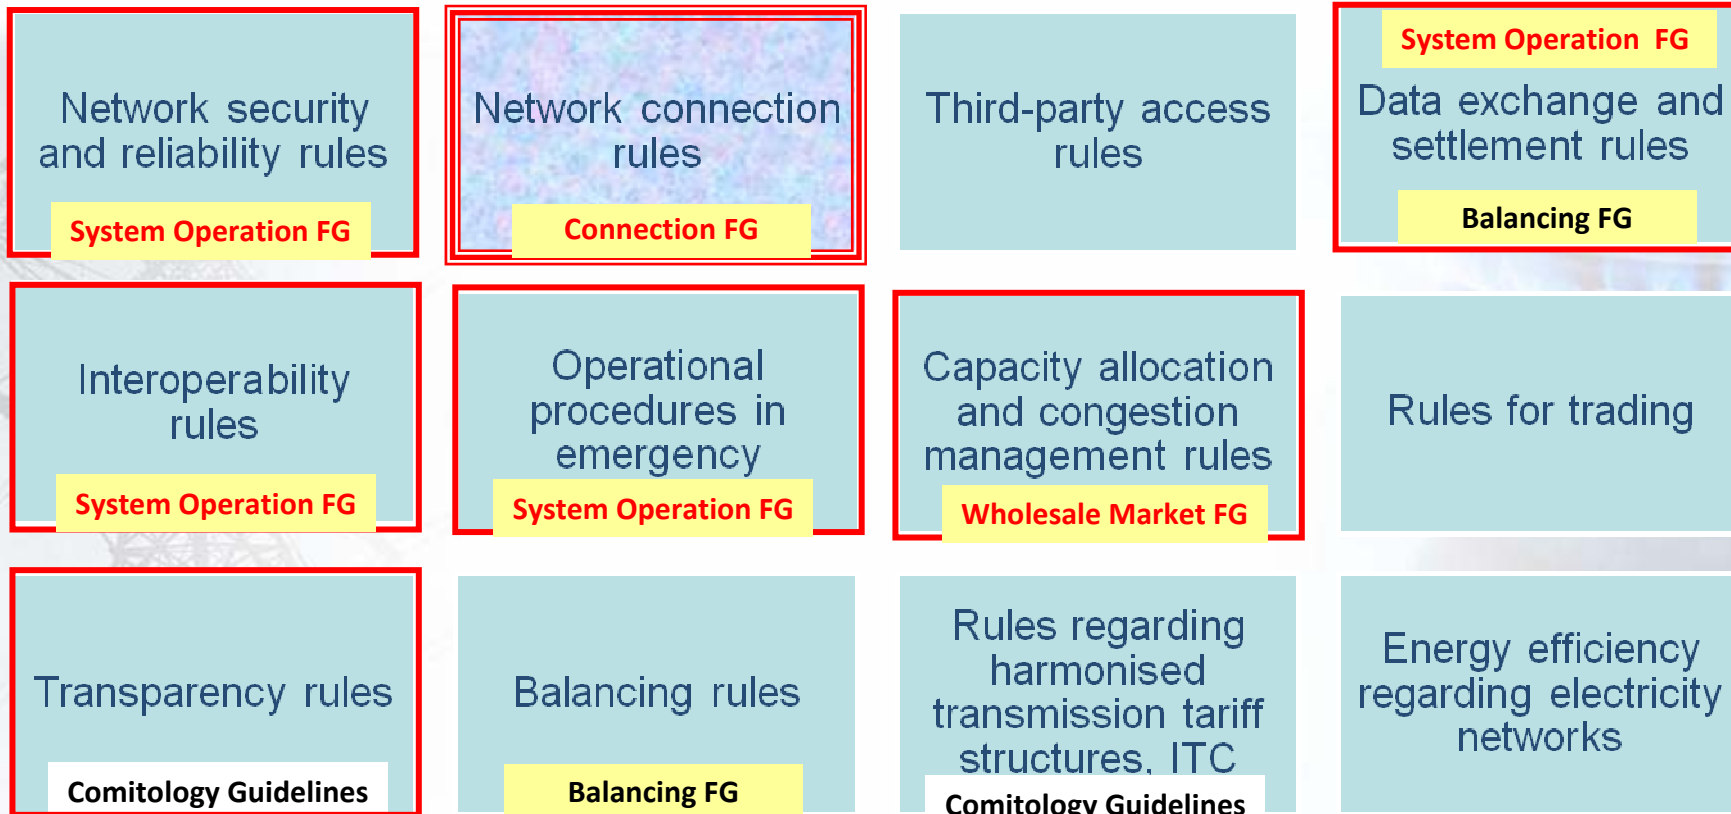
Network security and reliability rules
System Operation FG

Network connection rules
Connection FG

Third-party access rules

System Operation FG
Data exchange and settlement rules
Balancing FG

Interoperability rules
System Operation FG

Operational procedures in emergency
System Operation FG

Capacity allocation and congestion management rules
Wholesale Market FG

Rules for trading

Transparency rules
Comitology Guidelines

Balancing rules
Balancing FG

Rules regarding harmonised transmission tariff structures, ITC
Comitology Guidelines

Energy efficiency regarding electricity networks